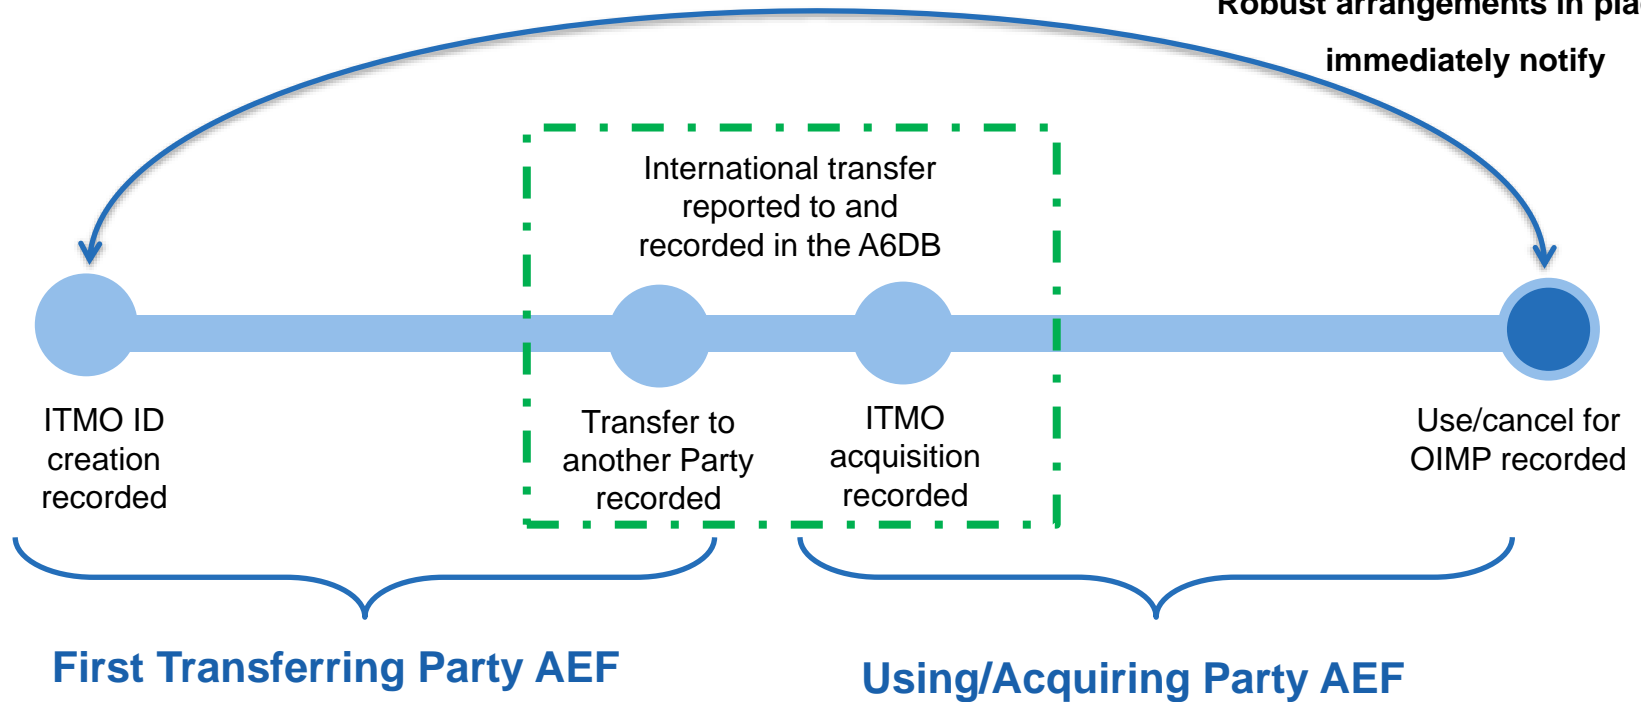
Robust arrangements in pla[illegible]

immediately notify

International transfer reported to and recorded in the A6DB

ITMO ID creation recorded

Transfer to another Party recorded

ITMO acquisition recorded

Use/cancel for OIMP recorded

First Transferring Party AEF

Using/Acquiring Party AEF